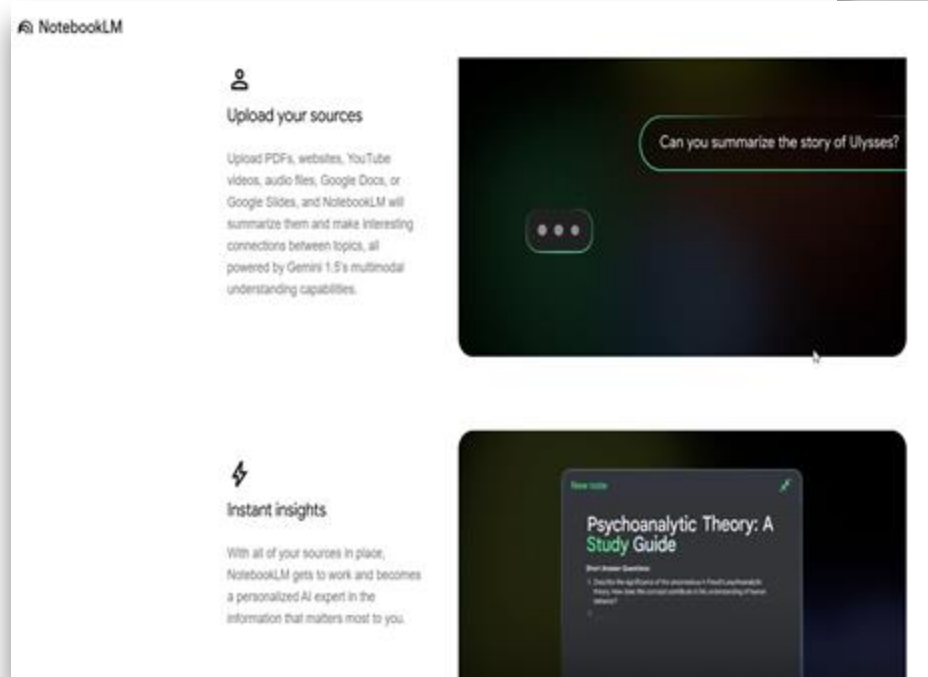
NotebookLM

Upload your sources

Upload PDFs, websites, YouTube videos, audio files, Google Docs, or Google Slides, and NotebookLM will summarize them and make interesting connections between topics, all powered by Gemini 1.5's multimodal understanding capabilities.

Can you summarize the story of Ulysses?

Instant insights

With all of your sources in place, NotebookLM gets to work and becomes a personalized AI expert in the information that matters most to you.

New note

Psychoanalytic Theory: A Study Guide

Short Answer Questions

1. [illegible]

2.